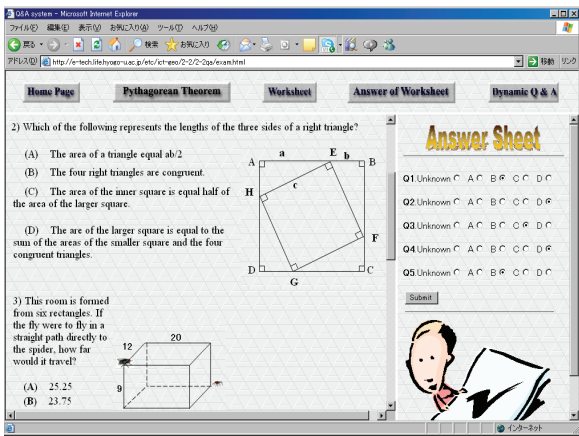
Q&A system - Microsoft Internet Explorer

ファイル(F) 編集(E) 表示(V) お気に入り(A) ツール(T) ヘルプ(H)

戻る 検索 お気に入り

アドレス(D) http://e-tech.life.hyogo-u.ac.jp/etc/ict-geo/2-2/2-2qs/exam.html 移動 リンク

Home Page | Pythagorean Theorem | Worksheet | Answer of Worksheet | Dynamic Q & A

2) Which of the following represents the lengths of the three sides of a right triangle?

(A) The area of a triangle equal ab/2

(B) The four right triangles are congruent.

(C) The area of the inner square is equal half of the area of the larger square.

(D) The are of the larger square is equal to the sum of the areas of the smaller square and the four congruent triangles.

A a E b B H c F D G C

3) This room is formed from six rectangles. If the fly were to fly in a straight path directly to the spider, how far would it travel?

12 20 9

(A) 25.25

(B) 23.75

Answer Sheet

Q1.Unknown A B C D

Q2.Unknown A B C D

Q3.Unknown A B C D

Q4.Unknown A B C D

Q5.Unknown A B C D

Submit

インターネット